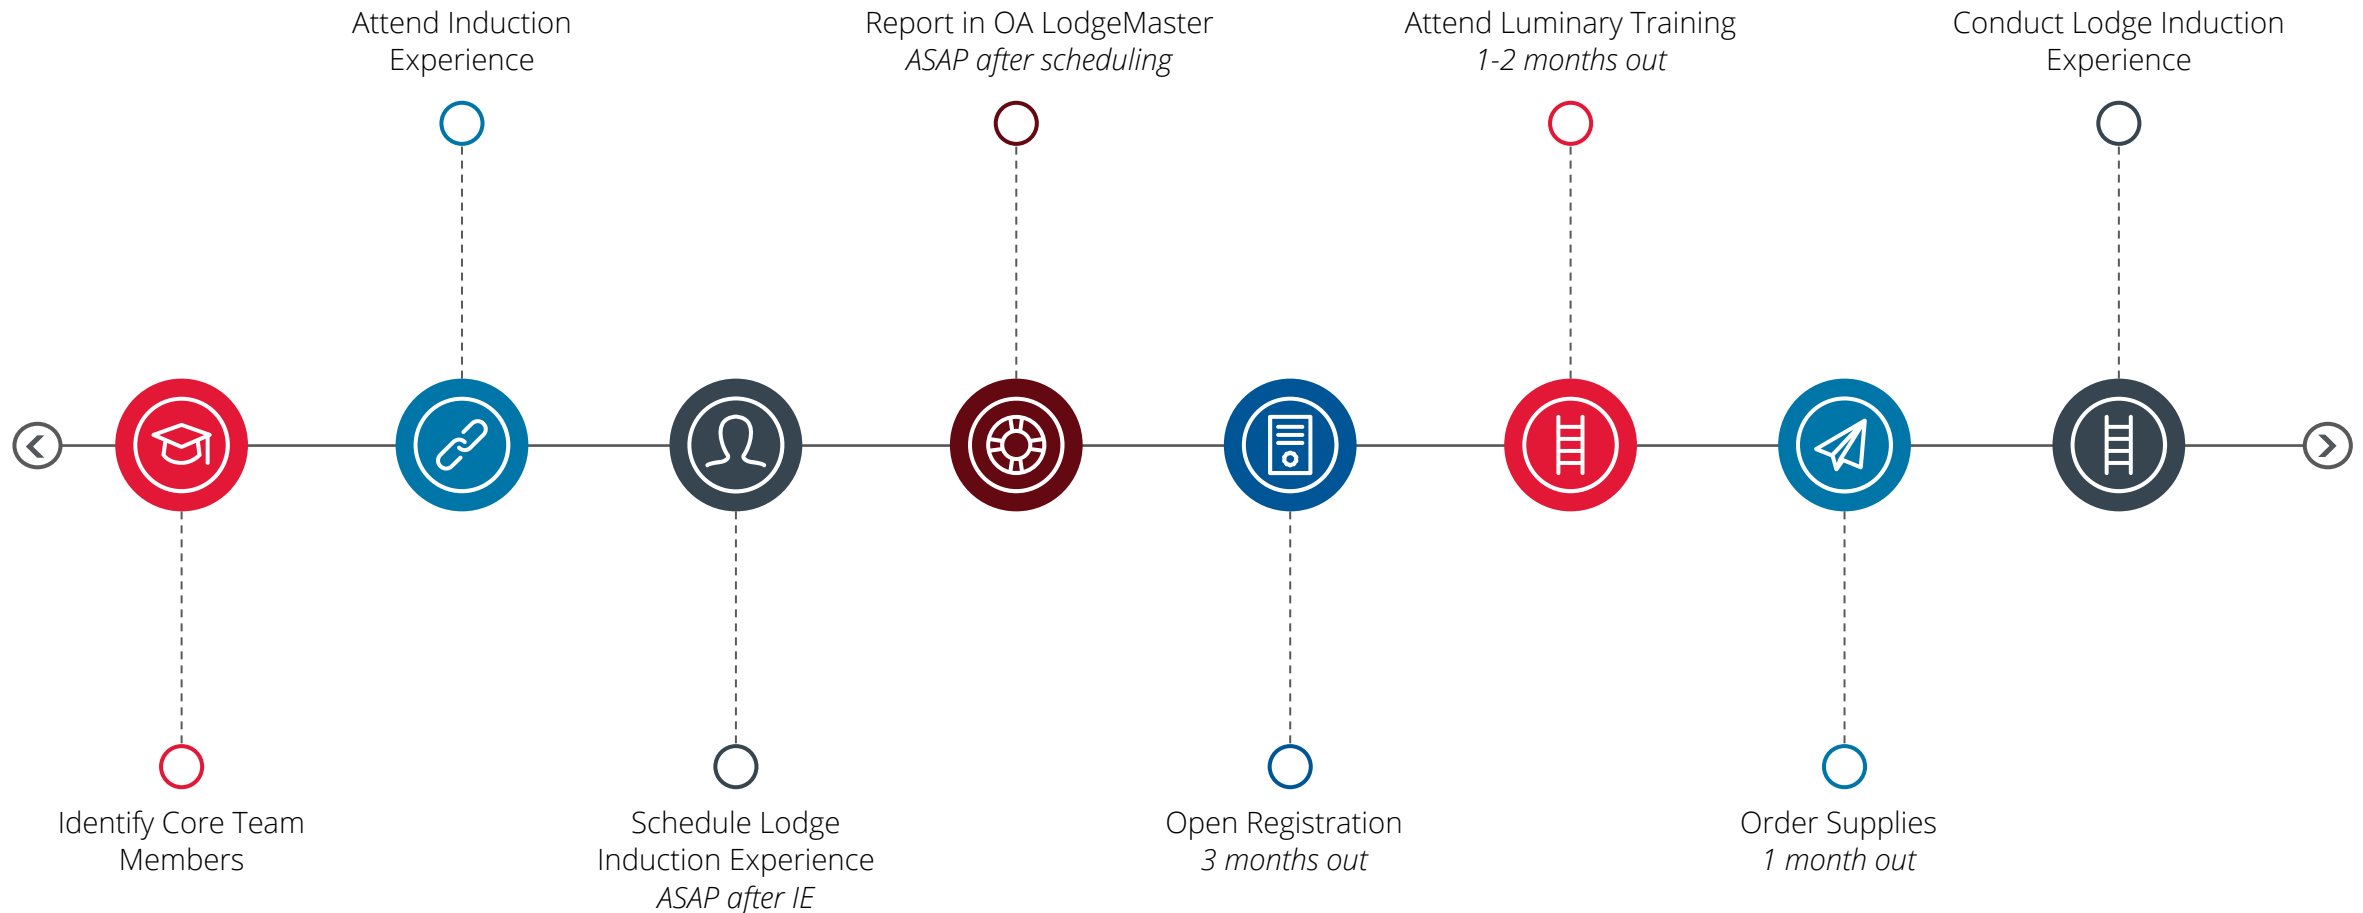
Identify Core Team Members

Attend Induction Experience

Schedule Lodge Induction Experience
*ASAP after IE*

Report in OA LodgeMaster
*ASAP after scheduling*

Open Registration
*3 months out*

Attend Luminary Training
*1-2 months out*

Order Supplies
*1 month out*

Conduct Lodge Induction Experience